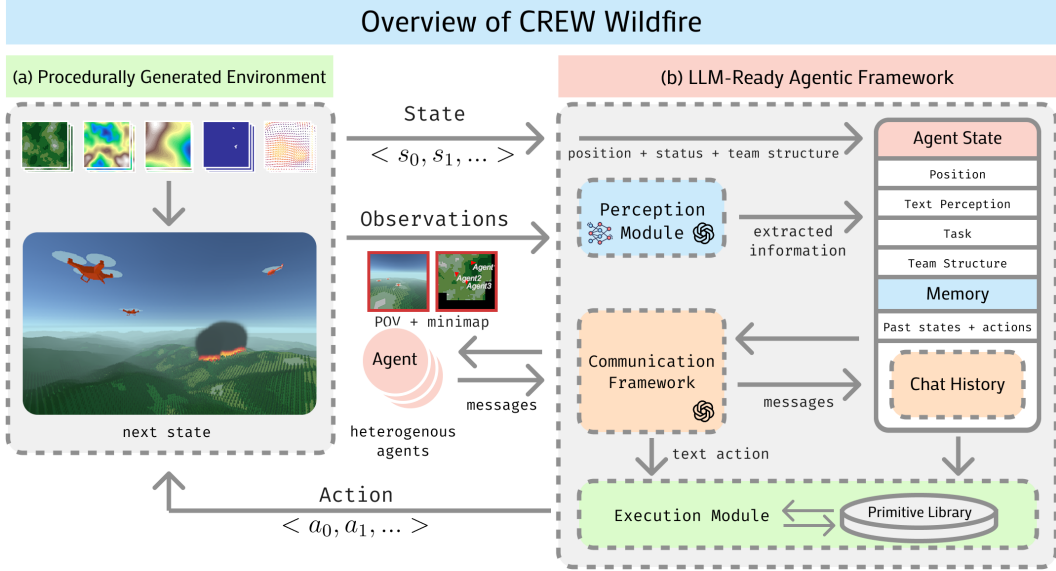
Overview of CREW Wildfire

(a) Procedurally Generated Environment

next state

State
$< s_0, s_1, ... >$

Observations

Agent
Agent2
Agent3

POV + minimap

Agent

messages

heterogenous agents

Action
$< a_0, a_1, ... >$

(b) LLM-Ready Agentic Framework

position + status + team structure

Perception Module

extracted information

Communication Framework

messages

text action

Agent State
Position
Text Perception
Task
Team Structure
Memory
Past states + actions
Chat History

Execution Module

Primitive Library